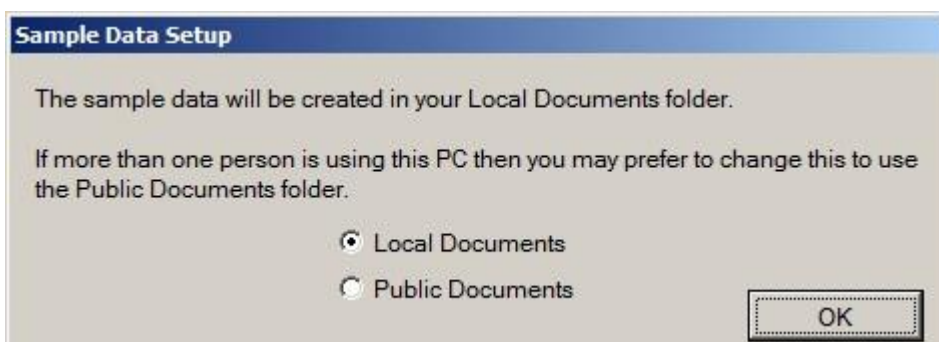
Sample Data Setup

The sample data will be created in your Local Documents folder.

If more than one person is using this PC then you may prefer to change this to use the Public Documents folder.

Local Documents

Public Documents

OK